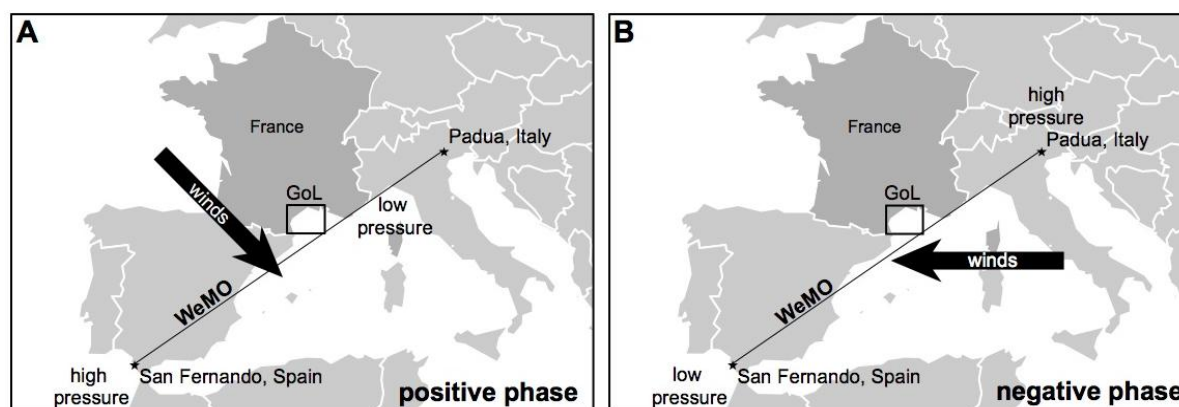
A

France

Padua, Italy

winds

GoL

low pressure

WeMO

high pressure

San Fernando, Spain

positive phase

B

high pressure

France

Padua, Italy

GoL

winds

WeMO

low pressure

San Fernando, Spain

negative phase